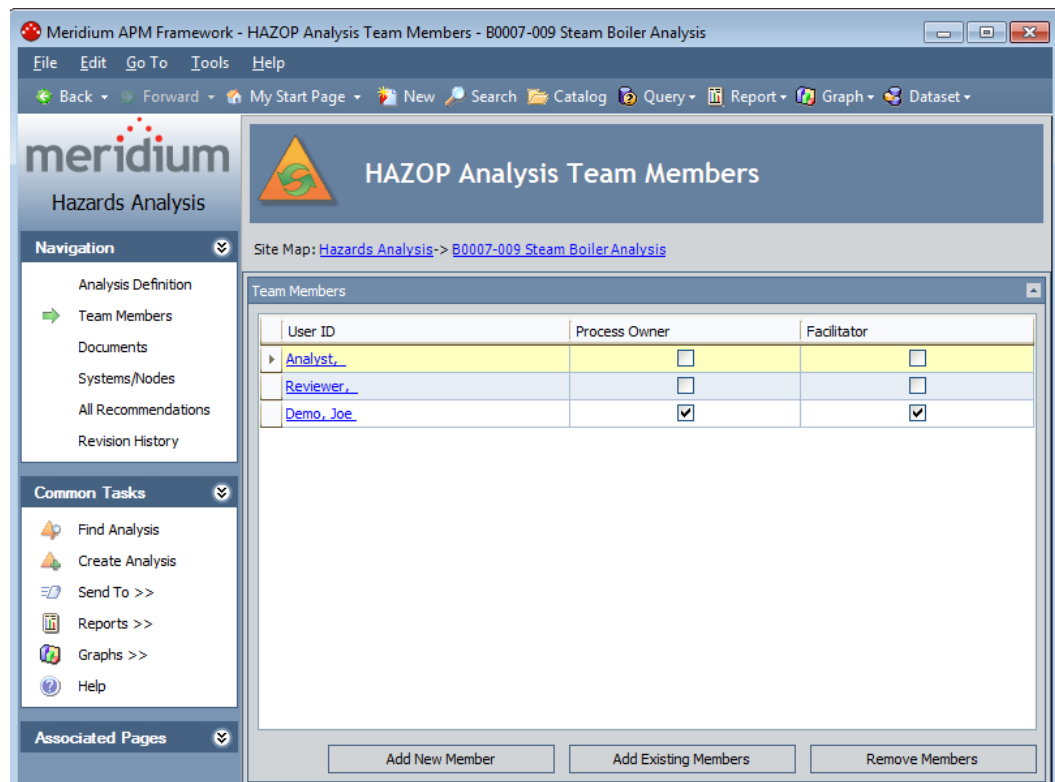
Meridium APM Framework - HAZOP Analysis Team Members - B0007-009 Steam Boiler Analysis

File Edit Go To Tools Help

Back Forward My Start Page New Search Catalog Query Report Graph Dataset

meridium
Hazards Analysis

HAZOP Analysis Team Members

Navigation
Analysis Definition
Team Members
Documents
Systems/Nodes
All Recommendations
Revision History

Site Map: Hazards Analysis-> B0007-009 Steam Boiler Analysis

Team Members

| User ID | Process Owner | Facilitator |
|---|---|---|
| Analyst, | ☐ | ☐ |
| Reviewer, | ☐ | ☐ |
| Demo, Joe | ☑ | ☑ |

Common Tasks
Find Analysis
Create Analysis
Send To >>
Reports >>
Graphs >>
Help

Associated Pages

Add New Member
Add Existing Members
Remove Members